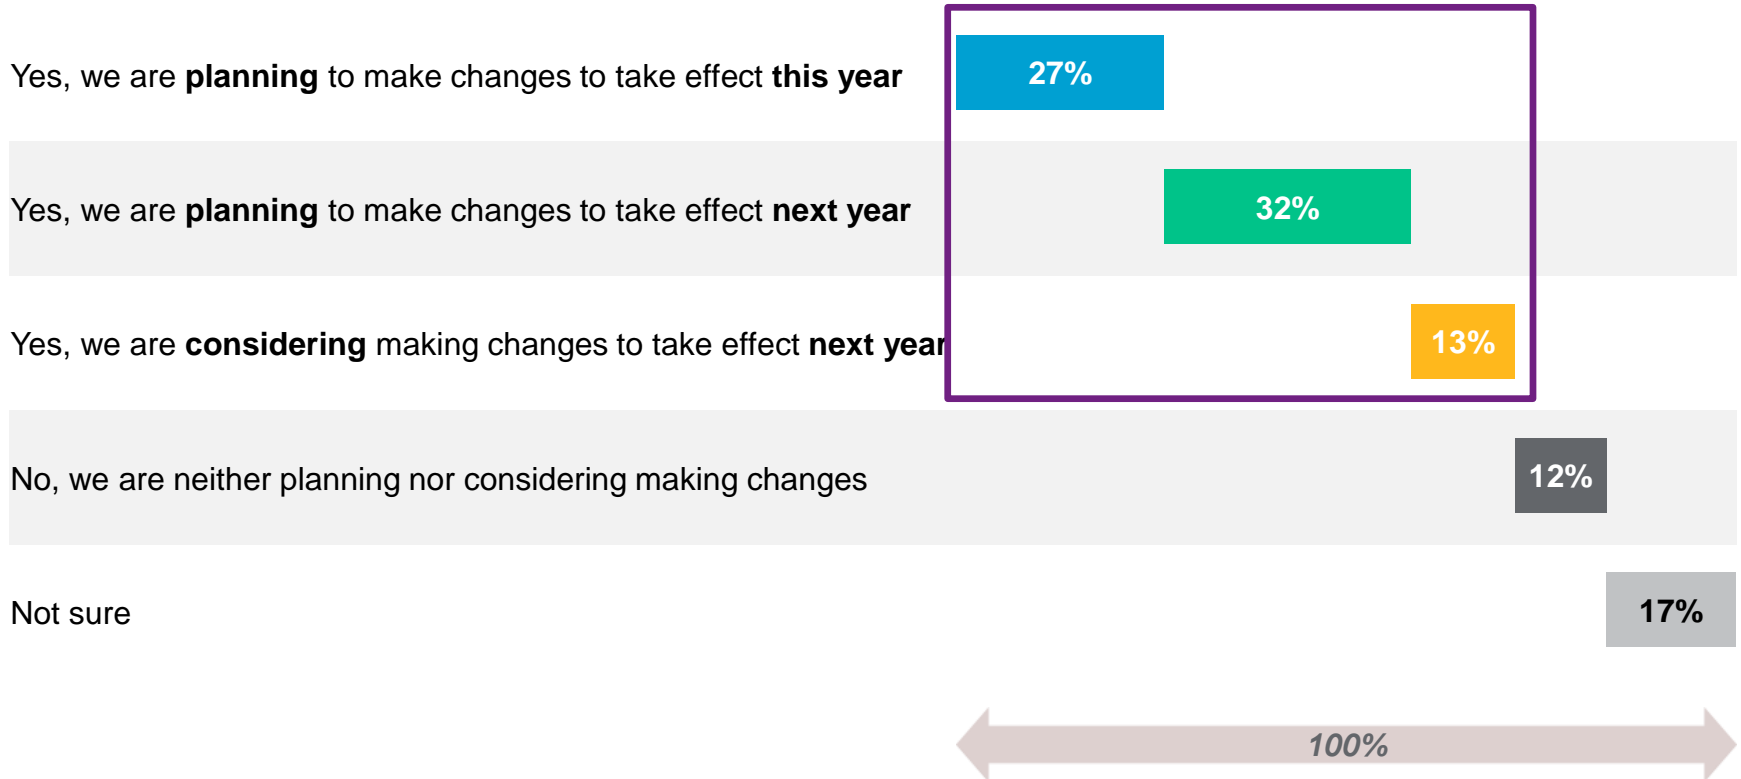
Yes, we are **planning** to make changes to take effect **this year** 27%

Yes, we are **planning** to make changes to take effect **next year** 32%

Yes, we are **considering** making changes to take effect **next year** 13%

No, we are neither planning nor considering making changes 12%

Not sure 17%

100%